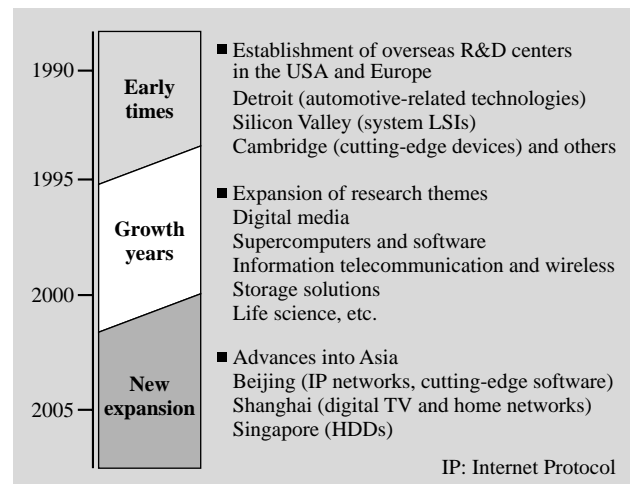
1990

1995

2000

2005

Early times

Growth years

New expansion

■ Establishment of overseas R&D centers in the USA and Europe
Detroit (automotive-related technologies)
Silicon Valley (system LSIs)
Cambridge (cutting-edge devices) and others

■ Expansion of research themes
Digital media
Supercomputers and software
Information telecommunication and wireless
Storage solutions
Life science, etc.

■ Advances into Asia
Beijing (IP networks, cutting-edge software)
Shanghai (digital TV and home networks)
Singapore (HDDs)

IP: Internet Protocol